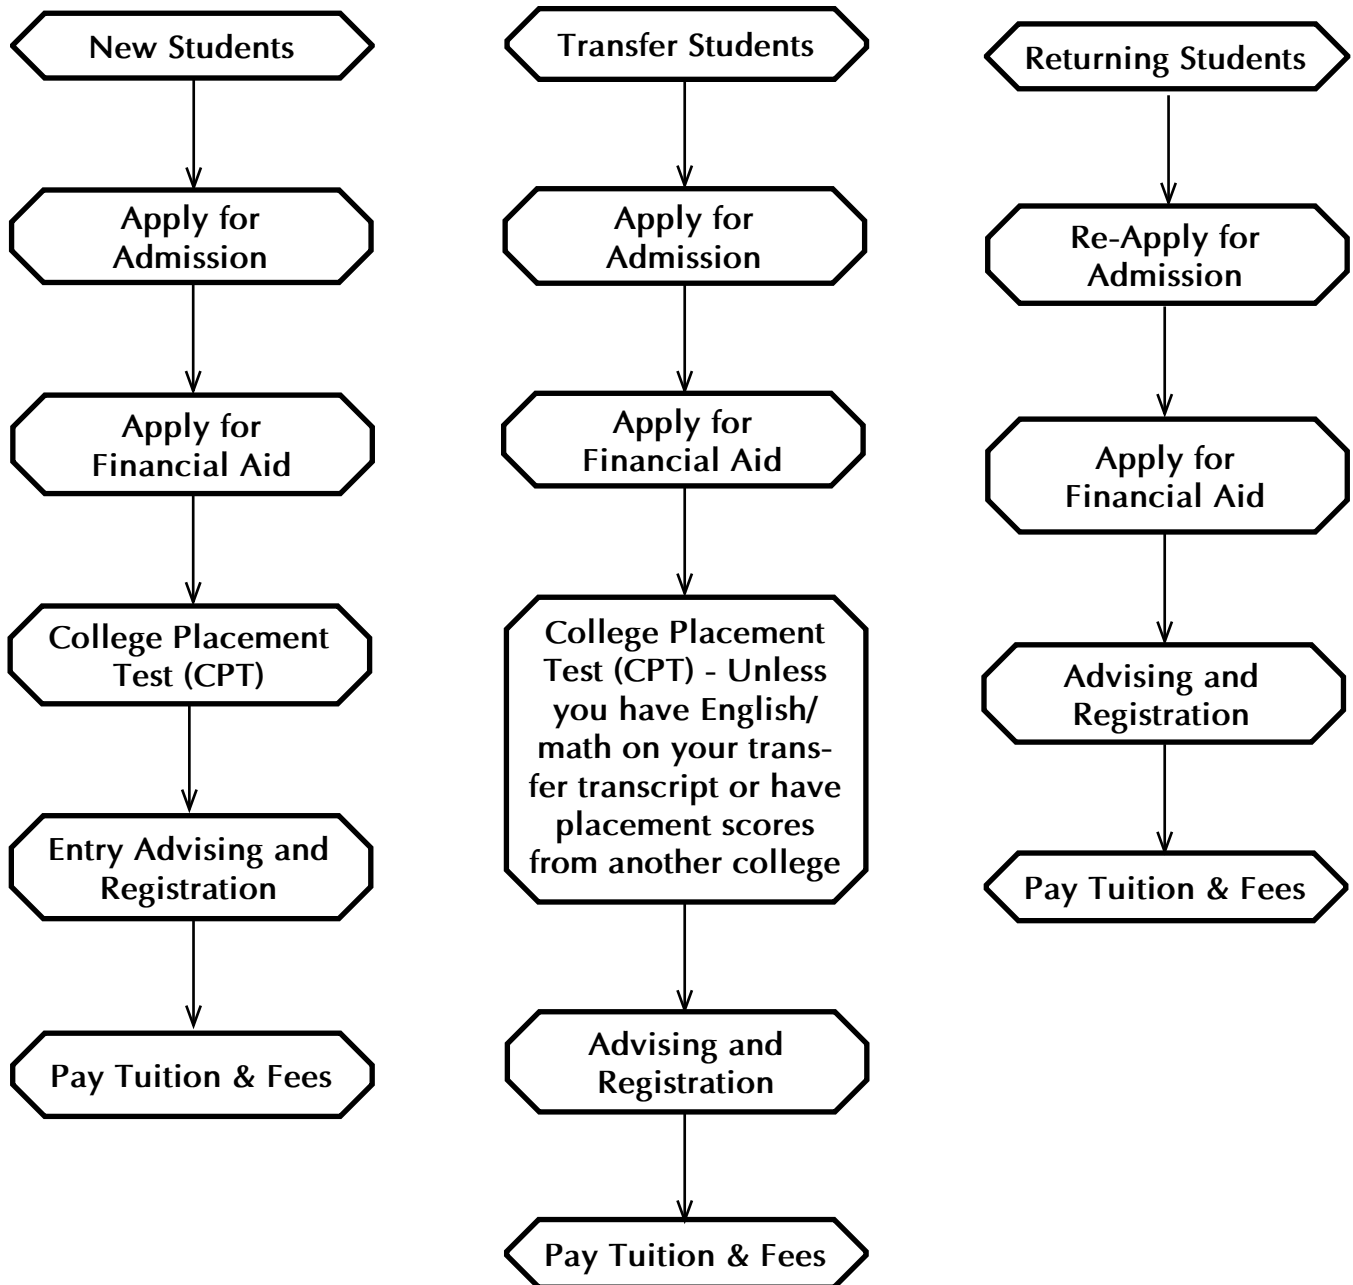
New Students

Apply for Admission

Apply for Financial Aid

College Placement Test (CPT)

Entry Advising and Registration

Pay Tuition & Fees

Transfer Students

Apply for Admission

Apply for Financial Aid

College Placement Test (CPT) - Unless you have English/ math on your transfer transcript or have placement scores from another college

Advising and Registration

Pay Tuition & Fees

Returning Students

Re-Apply for Admission

Apply for Financial Aid

Advising and Registration

Pay Tuition & Fees